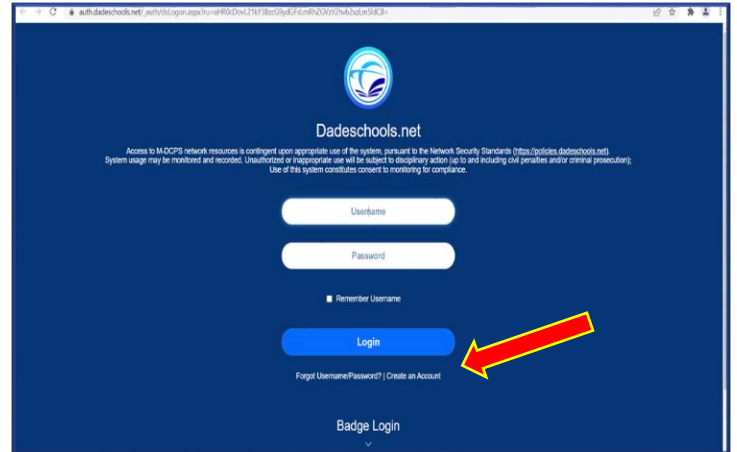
auth.dadeschools.net/_auth/dsLogon.aspx?ru=aHR0cDovL2 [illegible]

Dadeschools.net

Access to M-DCPS network resources is contingent upon appropriate use of the system, pursuant to the Network Security Standards (https://policies.dadeschools.net). System usage may be monitored and recorded. Unauthorized or inappropriate use will be subject to disciplinary action (up to and including civil penalties and/or criminal prosecution); Use of this system constitutes consent to monitoring for compliance.

Username

Password

Remember Username

Login

Forgot Username/Password? | Create an Account

Badge Login